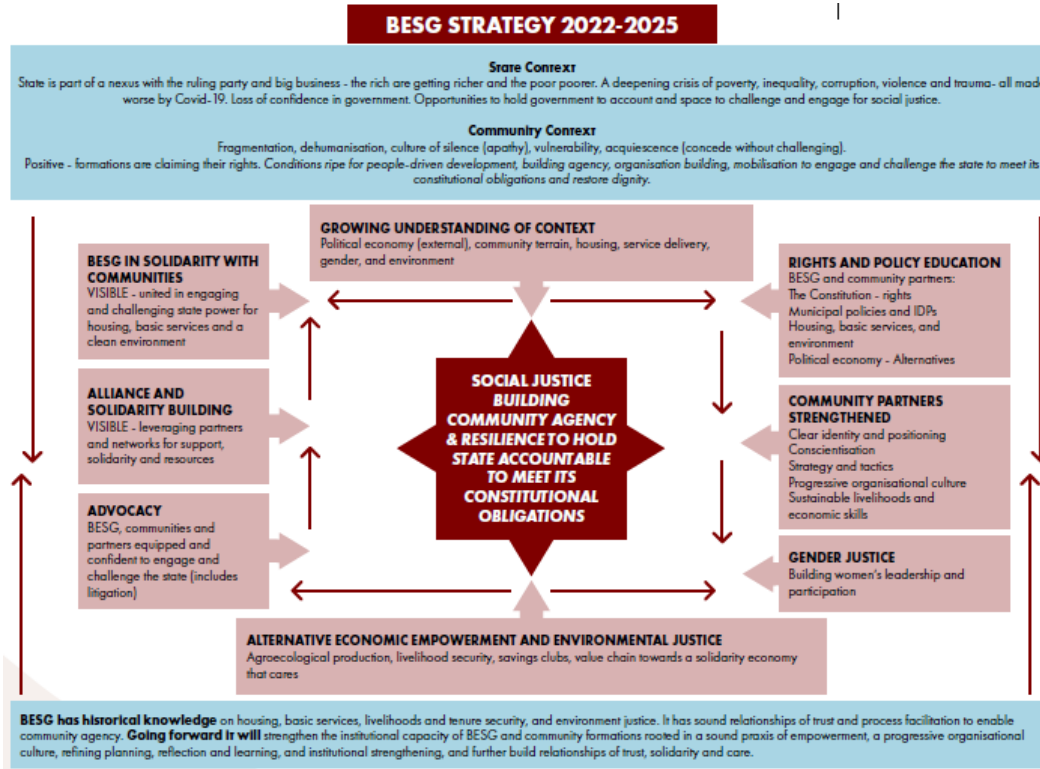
BESG STRATEGY 2022-2025

State Context
State is part of a nexus with the ruling party and big business - the rich are getting richer and the poor poorer. A deepening crisis of poverty, inequality, corruption, violence and trauma- all made worse by Covid-19. Loss of confidence in government. Opportunities to hold government to account and space to challenge and engage for social justice.

Community Context
Fragmentation, dehumanisation, culture of silence (apathy), vulnerability, acquiescence (concede without challenging).
Positive - formations are claiming their rights. Conditions ripe for people-driven development, building agency, organisation building, mobilisation to engage and challenge the state to meet its constitutional obligations and restore dignity.

GROWING UNDERSTANDING OF CONTEXT
Political economy (external), community terrain, housing, service delivery, gender, and environment

BESG IN SOLIDARITY WITH COMMUNITIES
VISIBLE - united in engaging and challenging state power for housing, basic services and a clean environment

ALLIANCE AND SOLIDARITY BUILDING
VISIBLE - leveraging partners and networks for support, solidarity and resources

ADVOCACY
BESG, communities and partners equipped and confident to engage and challenge the state (includes litigation)

SOCIAL JUSTICE
BUILDING COMMUNITY AGENCY & RESILIENCE TO HOLD STATE ACCOUNTABLE TO MEET ITS CONSTITUTIONAL OBLIGATIONS

RIGHTS AND POLICY EDUCATION
BESG and community partners:
The Constitution - rights
Municipal policies and IDPs
Housing, basic services, and environment
Political economy - Alternatives

COMMUNITY PARTNERS STRENGTHENED
Clear identity and positioning
Conscientisation
Strategy and tactics
Progressive organisational culture
Sustainable livelihoods and economic skills

GENDER JUSTICE
Building women's leadership and participation

ALTERNATIVE ECONOMIC EMPOWERMENT AND ENVIRONMENTAL JUSTICE
Agroecological production, livelihood security, savings clubs, value chain towards a solidarity economy that cares

BESG has historical knowledge on housing, basic services, livelihoods and tenure security, and environment justice. It has sound relationships of trust and process facilitation to enable community agency. Going forward it will strengthen the institutional capacity of BESG and community formations rooted in a sound praxis of empowerment, a progressive organisational culture, refining planning, reflection and learning, and institutional strengthening, and further build relationships of trust, solidarity and care.